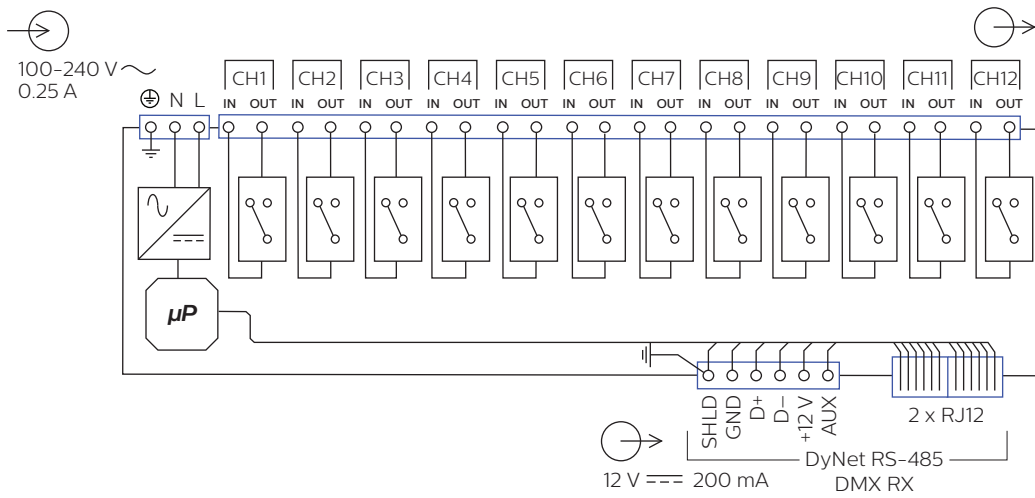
100-240 V ~
0.25 A

⊕ N L

CH1 IN OUT
CH2 IN OUT
CH3 IN OUT
CH4 IN OUT
CH5 IN OUT
CH6 IN OUT
CH7 IN OUT
CH8 IN OUT
CH9 IN OUT
CH10 IN OUT
CH11 IN OUT
CH12 IN OUT

μP

SHLD
GND
D+
D−
+12 V
AUX

2 x RJ12

12 V ⎓ 200 mA

DyNet RS-485
DMX RX